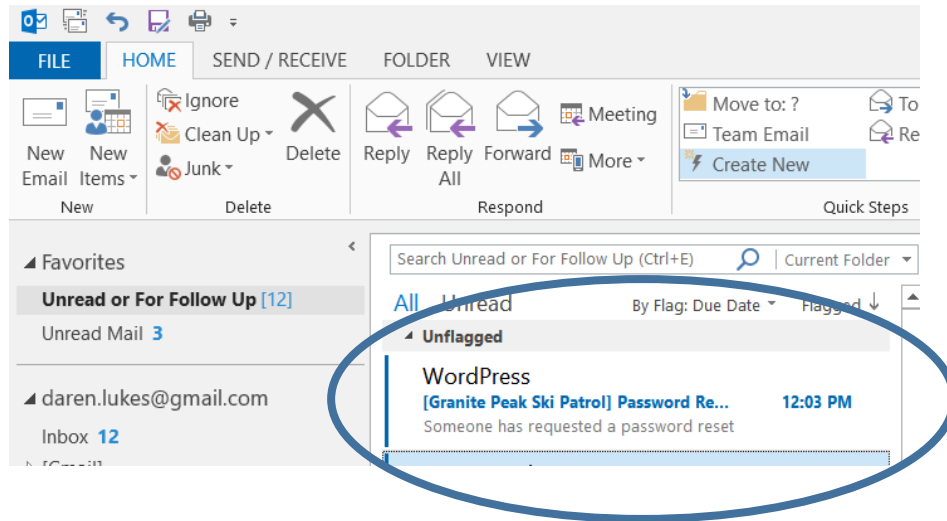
FILE HOME SEND / RECEIVE FOLDER VIEW

New Email
New Items
New

Ignore
Clean Up
Junk
Delete
Delete

Reply
Reply All
Forward
Meeting
More
Respond

Move to: ?
Team Email
Create New
To
Re
Quick Steps

Favorites
Unread or For Follow Up [12]
Unread Mail 3

daren.lukes@gmail.com
Inbox 12
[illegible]

Search Unread or For Follow Up (Ctrl+E)
Current Folder

All Unread By Flag: Due Date Flagged

Unflagged

WordPress
[Granite Peak Ski Patrol] Password Re... 12:03 PM
Someone has requested a password reset